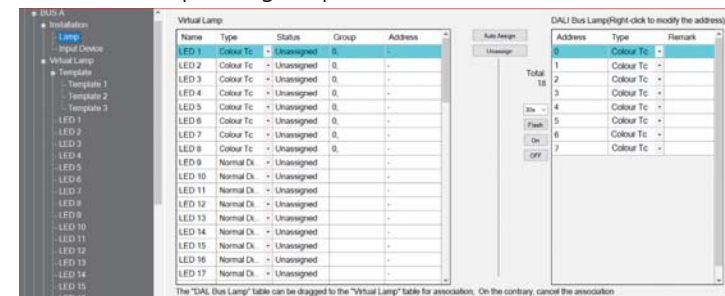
BUS A
Installation
Lamp
Input Device
Virtual Lamp
Template
Template 1
Template 2
Template 3
LED 1
LED 2
LED 3
LED 4
LED 5
LED 6
LED 7
LED 8
LED 9
LED 10
LED 11
LED 12
LED 13
LED 14
LED 15

Virtual Lamp

| Name | Type | Status | Group | Address |
|---|---|---|---|---|
| LED 1 | Colour Tc | Unassigned | 0, | - |
| LED 2 | Colour Tc | Unassigned | 0, | - |
| LED 3 | Colour Tc | Unassigned | 0, | - |
| LED 4 | Colour Tc | Unassigned | 0, | - |
| LED 5 | Colour Tc | Unassigned | 0, | - |
| LED 6 | Colour Tc | Unassigned | 0, | - |
| LED 7 | Colour Tc | Unassigned | 0, | - |
| LED 8 | Colour Tc | Unassigned | 0, | - |
| LED 9 | Normal Di.. | Unassigned | | - |
| LED 10 | Normal Di.. | Unassigned | | - |
| LED 11 | Normal Di.. | Unassigned | | - |
| LED 12 | Normal Di.. | Unassigned | | - |
| LED 13 | Normal Di.. | Unassigned | | - |
| LED 14 | Normal Di.. | Unassigned | | - |
| LED 15 | Normal Di.. | Unassigned | | - |
| LED 16 | Normal Di.. | Unassigned | | - |
| LED 17 | Normal Di.. | Unassigned | | - |

Auto Assign
Unassign
Total 18
30s
Flash
On
OFF

DALI Bus Lamp(Right-click to modify the address)

| Address | Type | Remark |
|---|---|---|
| 0 | Colour Tc | |
| 1 | Colour Tc | |
| 2 | Colour Tc | |
| 3 | Colour Tc | |
| 4 | Colour Tc | |
| 5 | Colour Tc | |
| 6 | Colour Tc | |
| 7 | Colour Tc | |

The "DAL Bus Lamp" table can be dragged to the "Virtual Lamp" table for association; On the contrary, cancel the association